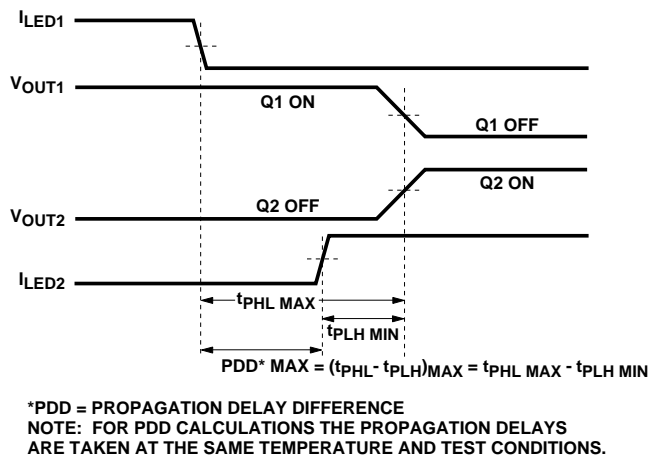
$I_{LED1}$

$V_{OUT1}$

Q1 ON

Q1 OFF

Q2 ON

$V_{OUT2}$

Q2 OFF

$I_{LED2}$

$t_{PHL\ MAX}$

$t_{PLH\ MIN}$

PDD* MAX = $(t_{PHL} - t_{PLH})_{MAX} = t_{PHL\ MAX} - t_{PLH\ MIN}$

*PDD = PROPAGATION DELAY DIFFERENCE
NOTE: FOR PDD CALCULATIONS THE PROPAGATION DELAYS ARE TAKEN AT THE SAME TEMPERATURE AND TEST CONDITIONS.